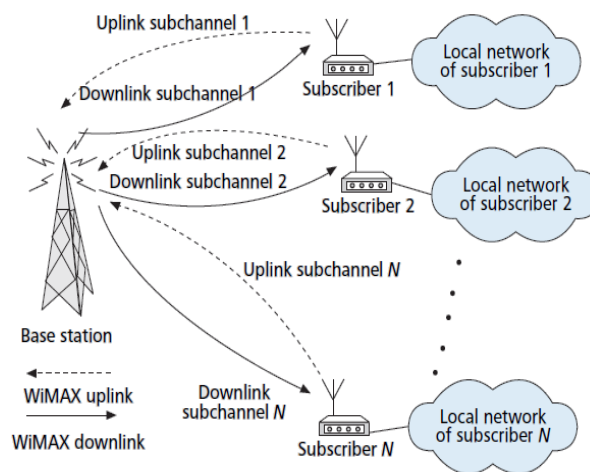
Uplink subchannel 1

Downlink subchannel 1

Subscriber 1

Local network of subscriber 1

Uplink subchannel 2

Downlink subchannel 2

Subscriber 2

Local network of subscriber 2

Uplink subchannel $N$

Base station

WiMAX uplink

WiMAX downlink

Downlink subchannel $N$

Subscriber $N$

Local network of subscriber $N$